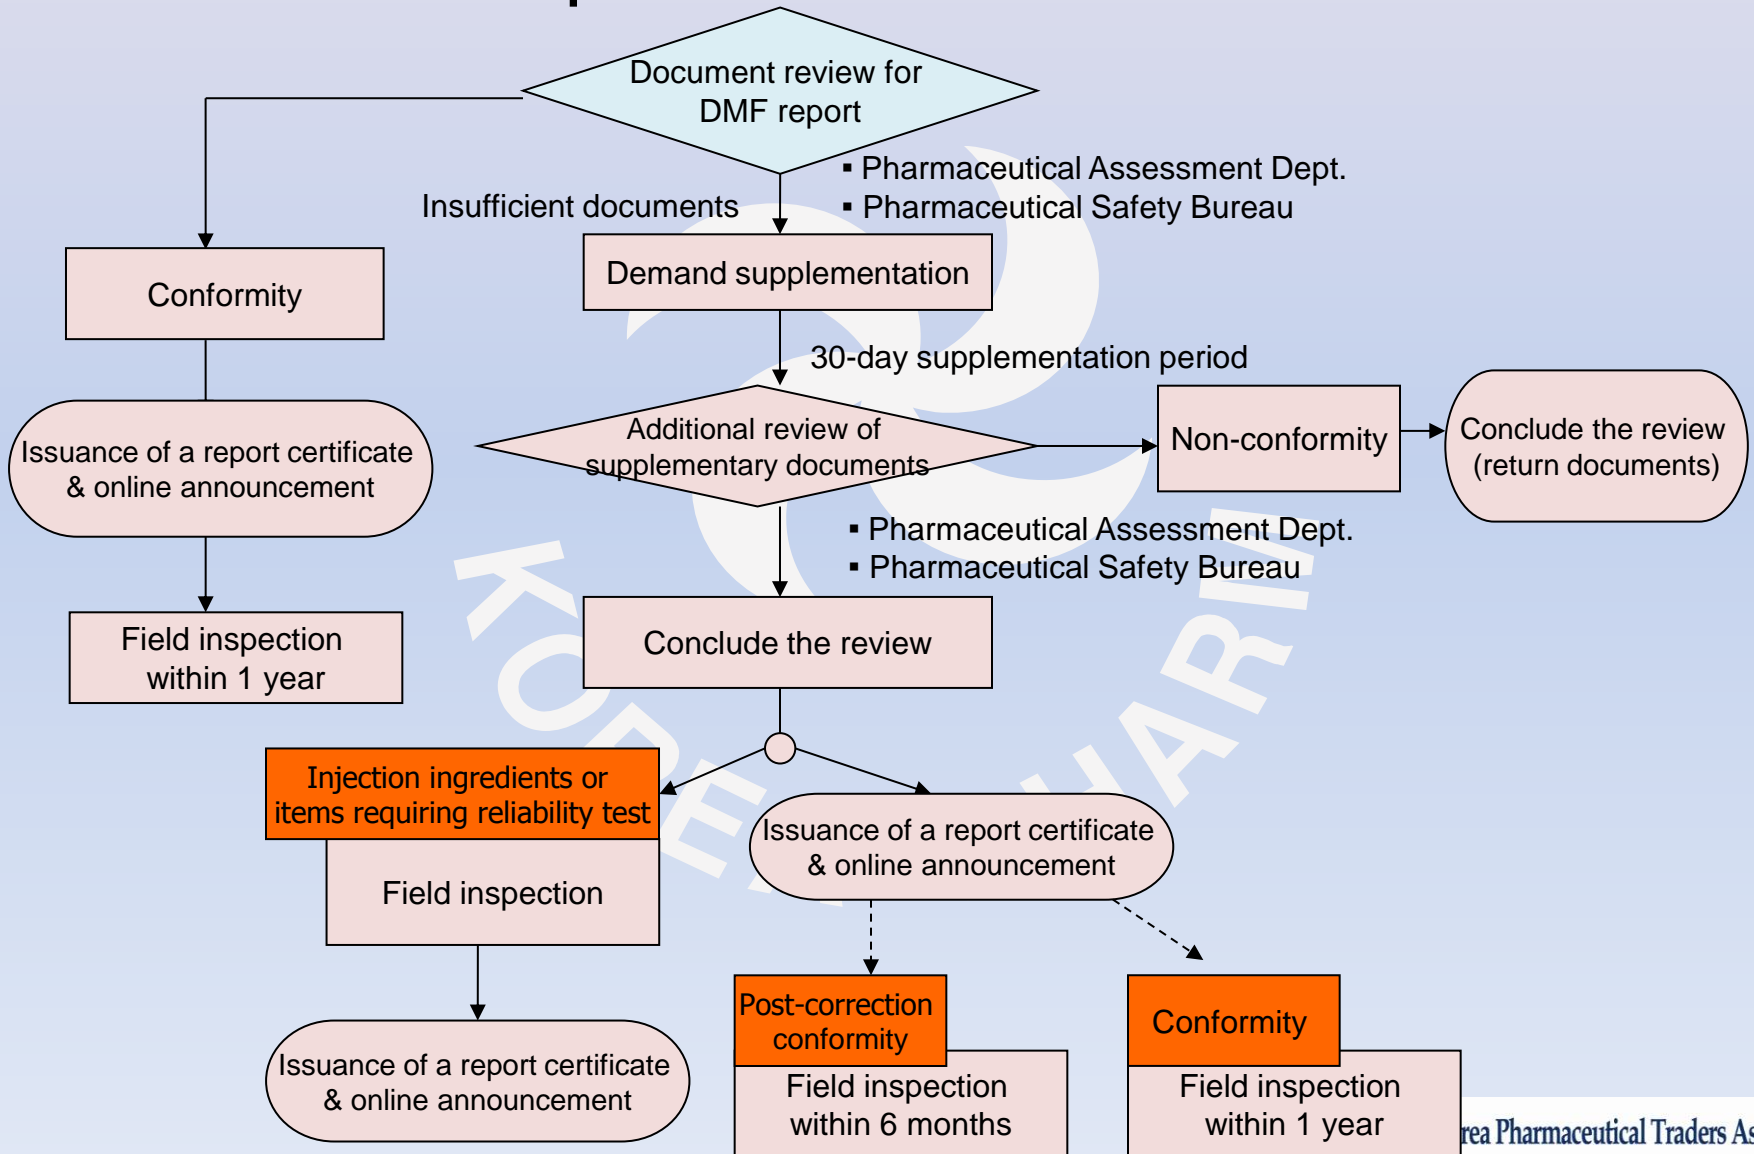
Document review for DMF report

▪ Pharmaceutical Assessment Dept.
▪ Pharmaceutical Safety Bureau

Insufficient documents

Conformity

Demand supplementation

30-day supplementation period

Issuance of a report certificate & online announcement

Additional review of supplementary documents

Non-conformity

Conclude the review (return documents)

▪ Pharmaceutical Assessment Dept.
▪ Pharmaceutical Safety Bureau

Field inspection within 1 year

Conclude the review

KOREA PHARM

Injection ingredients or items requiring reliability test

Field inspection

Issuance of a report certificate & online announcement

Post-correction conformity

Field inspection within 6 months

Conformity

Field inspection within 1 year

Issuance of a report certificate & online announcement

rea Pharmaceutical Traders As